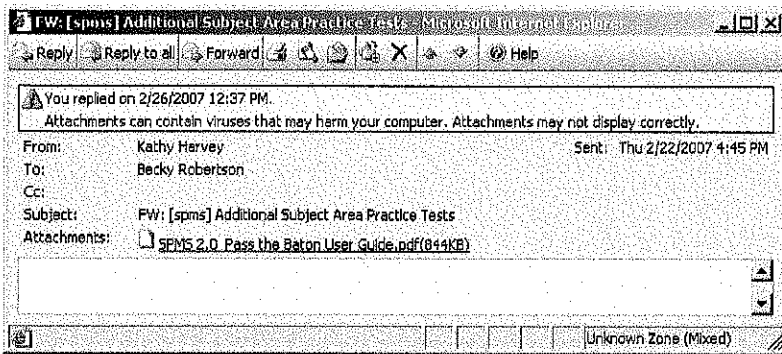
FW: [spms] Additional Subject Area Practice Tests - Microsoft Internet Explorer

Reply | Reply to all | Forward | X | Help

You replied on 2/26/2007 12:37 PM.
Attachments can contain viruses that may harm your computer. Attachments may not display correctly.

From: Kathy Harvey
Sent: Thu 2/22/2007 4:45 PM
To: Becky Robertson
Cc:
Subject: FW: [spms] Additional Subject Area Practice Tests
Attachments: SPMS 2.0 Pass the Baton User Guide.pdf(844KB)

Unknown Zone (Mixed)